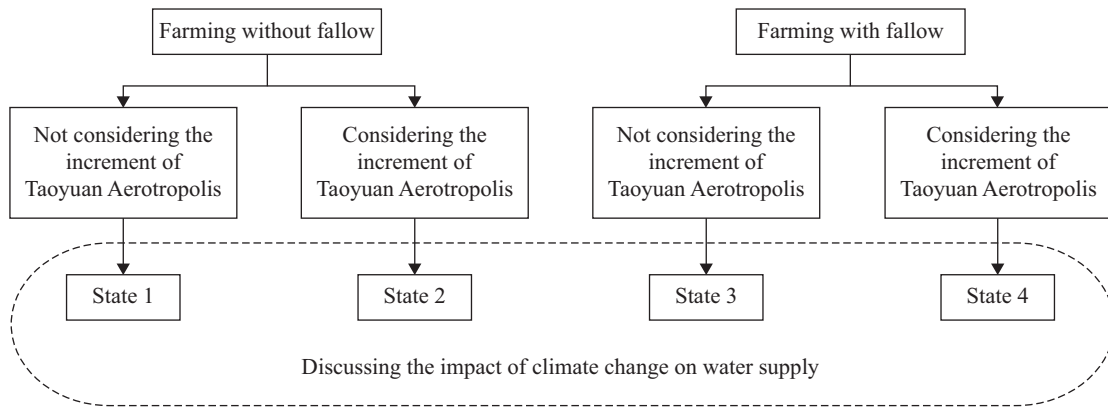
Farming without fallow

Farming with fallow

Not considering the increment of Taoyuan Aerotropolis

Considering the increment of Taoyuan Aerotropolis

Not considering the increment of Taoyuan Aerotropolis

Considering the increment of Taoyuan Aerotropolis

State 1

State 2

State 3

State 4

Discussing the impact of climate change on water supply